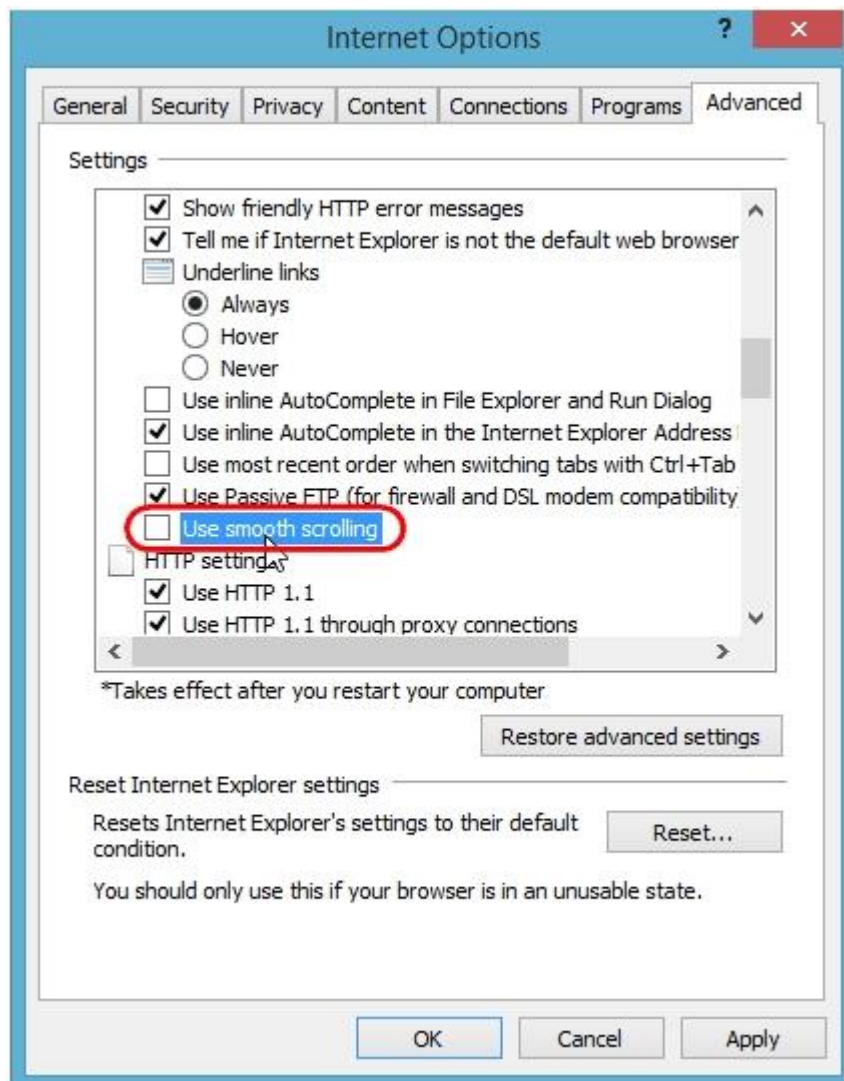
Internet Options

?

General | Security | Privacy | Content | Connections | Programs | Advanced

Settings

Show friendly HTTP error messages
Tell me if Internet Explorer is not the default web browser
Underline links
Always
Hover
Never
Use inline AutoComplete in File Explorer and Run Dialog
Use inline AutoComplete in the Internet Explorer Address
Use most recent order when switching tabs with Ctrl+Tab
Use Passive FTP (for firewall and DSL modem compatibility
Use smooth scrolling
HTTP settings
Use HTTP 1.1
Use HTTP 1.1 through proxy connections

*Takes effect after you restart your computer

Restore advanced settings

Reset Internet Explorer settings

Resets Internet Explorer's settings to their default condition.

Reset...

You should only use this if your browser is in an unusable state.

OK | Cancel | Apply